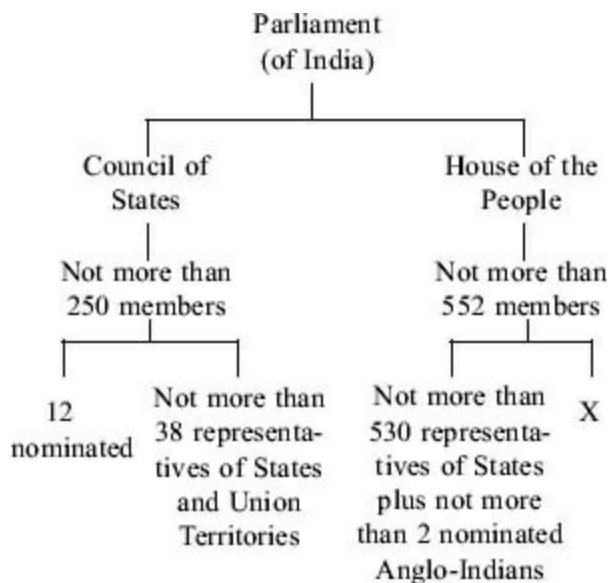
Parliament
(of India)

Council of States

Not more than 250 members

12 nominated

Not more than 38 representatives of States and Union Territories

House of the People

Not more than 552 members

Not more than 530 representatives of States plus not more than 2 nominated Anglo-Indians

X